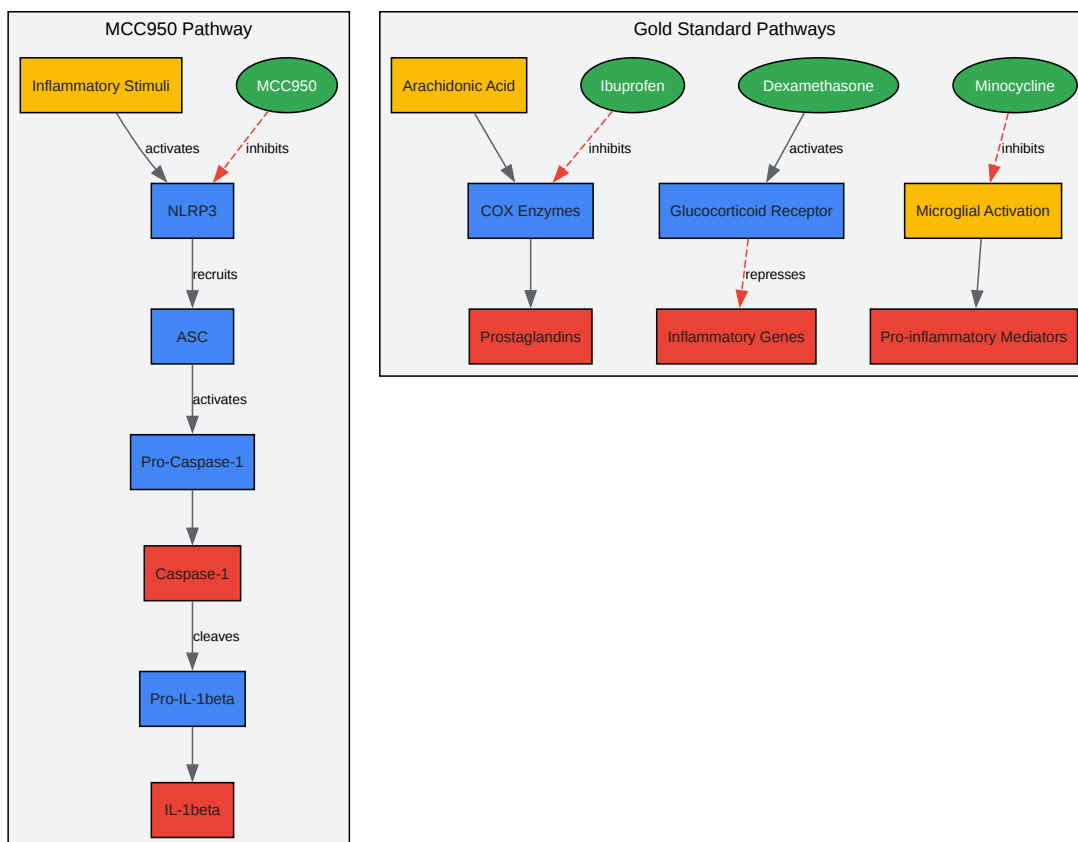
MCC950 Pathway

Inflammatory Stimuli

MCC950

activates

inhibits

NLRP3

recruits

ASC

activates

Pro-Caspase-1

Caspase-1

cleaves

Pro-IL-1beta

IL-1beta

Gold Standard Pathways

Arachidonic Acid

Ibuprofen

Dexamethasone

Minocycline

inhibits

activates

inhibits

COX Enzymes

Glucocorticoid Receptor

Microglial Activation

represses

Prostaglandins

Inflammatory Genes

Pro-inflammatory Mediators